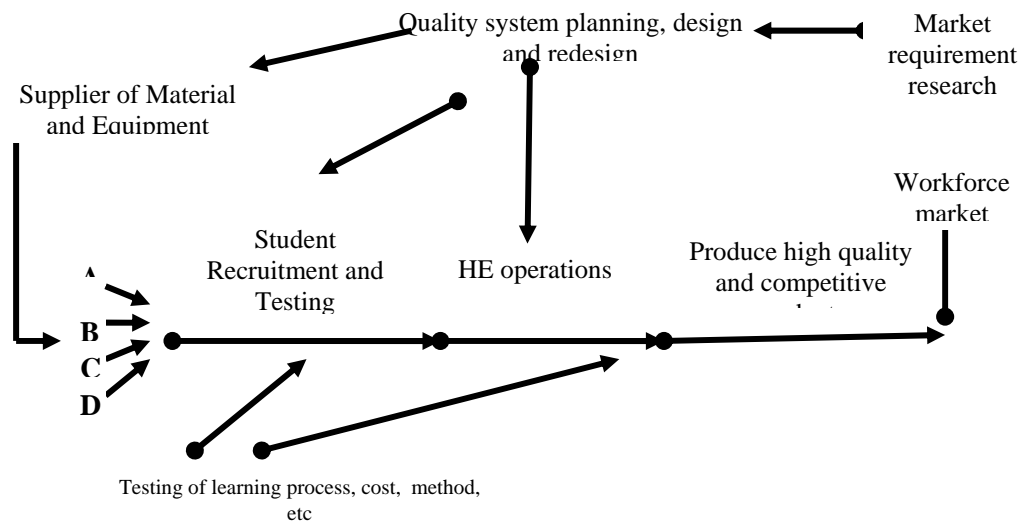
Quality system planning, design and redesign

Market requirement research

Supplier of Material and Equipment

Workforce market

Student Recruitment and Testing

HE operations

Produce high quality and competitive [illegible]

A

B

C

D

Testing of learning process, cost, method, etc